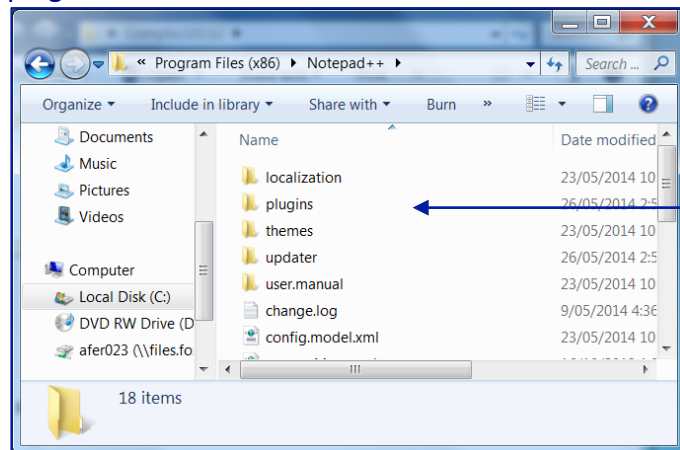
« Program Files (x86) ▸ Notepad++ ▸

Search ...

Organize ▾ Include in library ▾ Share with ▾ Burn »

Documents
Music
Pictures
Videos

Computer
Local Disk (C:)
DVD RW Drive (D
afer023 (\\files.fo

| Name | Date modified |
|---|---|
| localization | 23/05/2014 10 |
| plugins | 26/05/2014 2:5 |
| themes | 23/05/2014 10 |
| updater | 26/05/2014 2:5 |
| user.manual | 23/05/2014 10 |
| change.log | 9/05/2014 4:36 |
| config.model.xml | 23/05/2014 10 |

18 items